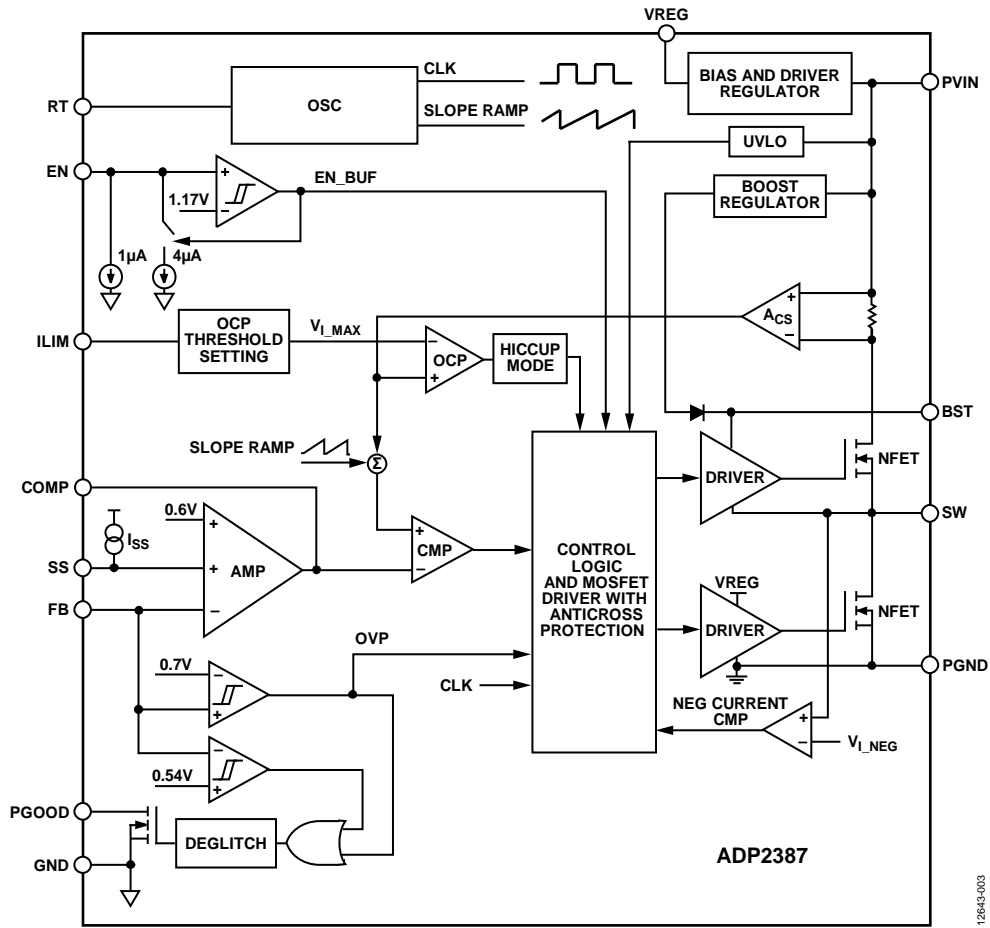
VREG
CLK
SLOPE RAMP
OSC
BIAS AND DRIVER REGULATOR
PVIN
RT
EN
UVLO
EN_BUF
1.17V
+
−
BOOST REGULATOR
1µA
4µA
ILIM
OCP THRESHOLD SETTING
$V_{I\_MAX}$
OCP
HICCUP MODE
$A_{CS}$
BST
SLOPE RAMP
Σ
DRIVER
NFET
COMP
0.6V
$I_{SS}$
SS
AMP
CMP
CONTROL LOGIC AND MOSFET DRIVER WITH ANTICROSS PROTECTION
SW
FB
VREG
DRIVER
NFET
OVP
0.7V
CLK
PGND
NEG CURRENT CMP
$V_{I\_NEG}$
0.54V
PGOOD
DEGLITCH
GND
ADP2387
12643-003